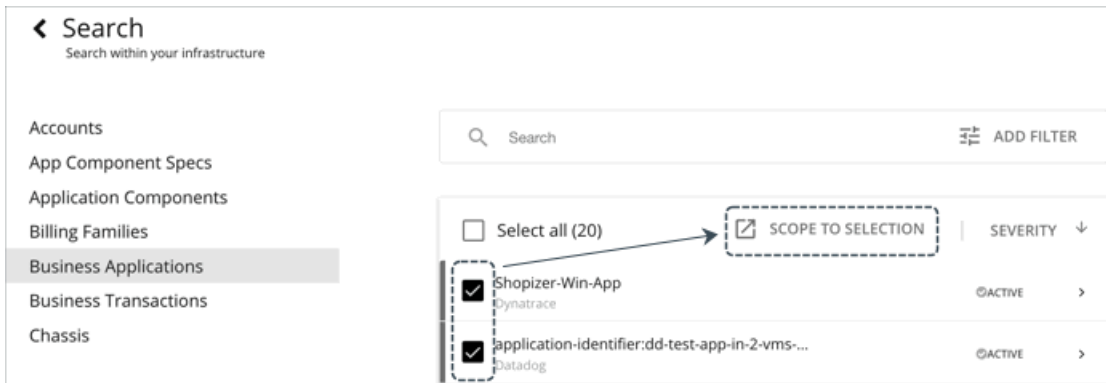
< Search
Search within your infrastructure

Accounts
App Component Specs
Application Components
Billing Families
Business Applications
Business Transactions
Chassis

Search

ADD FILTER

Select all (20)

SCOPE TO SELECTION

SEVERITY ↓

Shopizer-Win-App
Dynatrace
ACTIVE >

application-identifier:dd-test-app-in-2-vms-...
Datadog
ACTIVE >